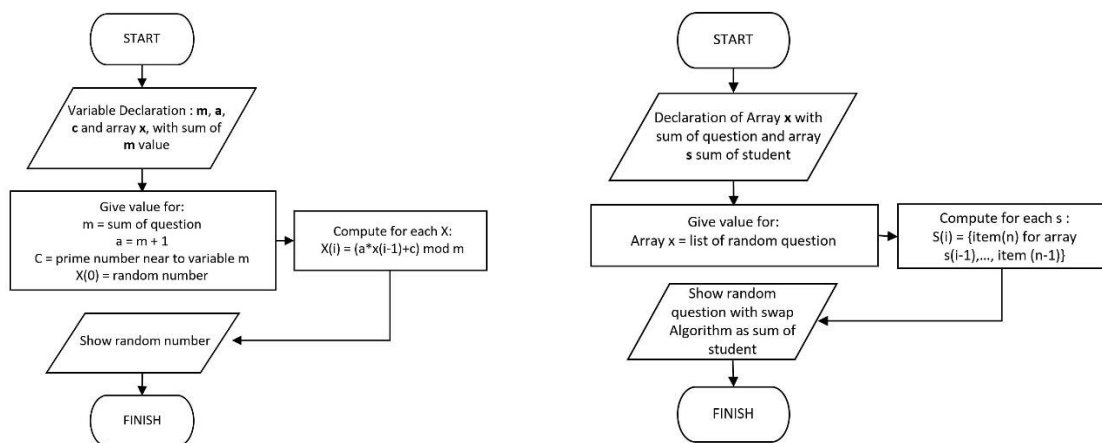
START

Variable Declaration : **m**, **a**, **c** and array **x**, with sum of **m** value

Give value for:
m = sum of question
a = m + 1
C = prime number near to variable m
X(0) = random number

Compute for each X:
X(i) = (a*x(i-1)+c) mod m

Show random number

FINISH

START

Declaration of Array **x** with sum of question and array **s** sum of student

Give value for:
Array x = list of random question

Compute for each s :
S(i) = {item(n) for array s(i-1),..., item (n-1)}

Show random question with swap Algorithm as sum of student

FINISH